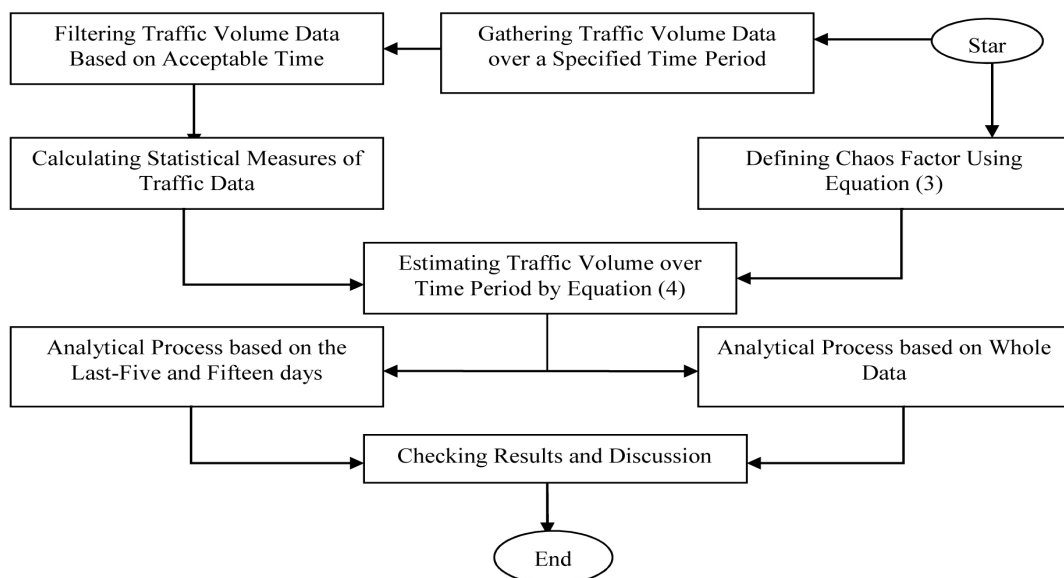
Star

Gathering Traffic Volume Data over a Specified Time Period

Filtering Traffic Volume Data Based on Acceptable Time

Calculating Statistical Measures of Traffic Data

Defining Chaos Factor Using Equation (3)

Estimating Traffic Volume over Time Period by Equation (4)

Analytical Process based on the Last-Five and Fifteen days

Analytical Process based on Whole Data

Checking Results and Discussion

End